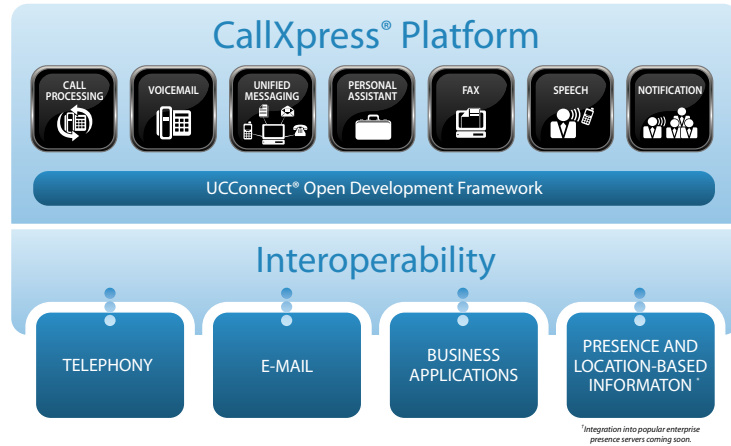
CallXpress® Platform

CALL PROCESSING

VOICEMAIL

UNIFIED MESSAGING

PERSONAL ASSISTANT

FAX

SPEECH

NOTIFICATION

UCConnect® Open Development Framework

Interoperability

TELEPHONY

E-MAIL

BUSINESS APPLICATIONS

PRESENCE AND LOCATION-BASED INFORMATON †

† Integration into popular enterprise presence servers coming soon.